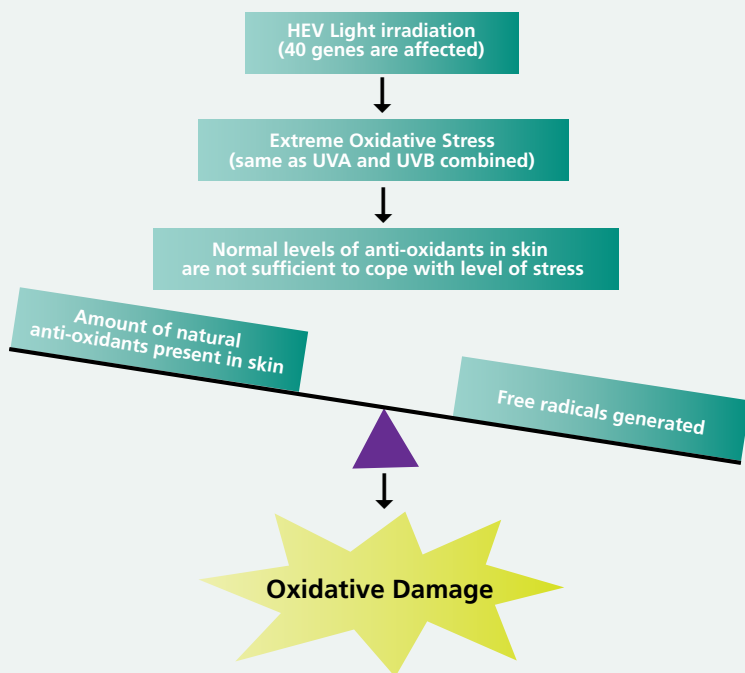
HEV Light irradiation
(40 genes are affected)

Extreme Oxidative Stress
(same as UVA and UVB combined)

Normal levels of anti-oxidants in skin
are not sufficient to cope with level of stress

Amount of natural
anti-oxidants present in skin

Free radicals generated

Oxidative Damage